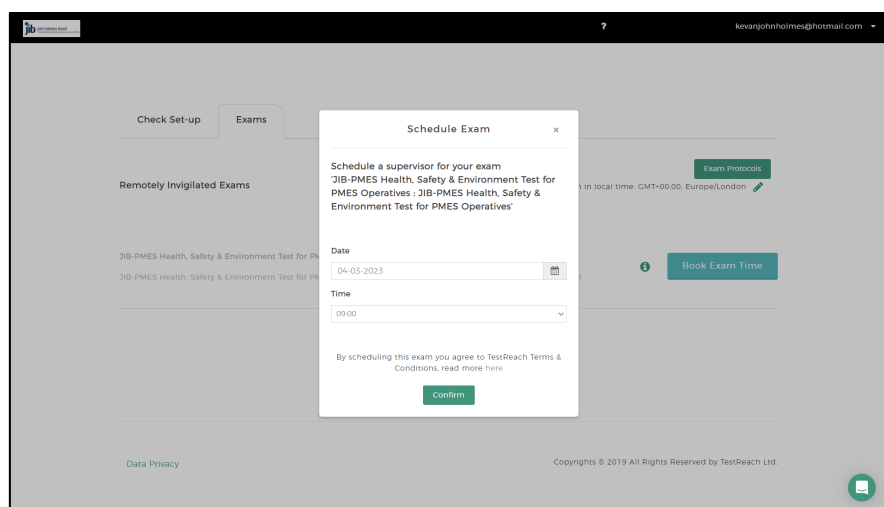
jib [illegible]

?

kevanjohnholmes@hotmail.com

Check Set-up

Exams

Remotely Invigilated Exams

Exam Protocols

n in local time: GMT+00:00, Europe/London

JIB-PMES Health, Safety & Environment Test for PM

JIB-PMES Health, Safety & Environment Test for PM

Book Exam Time

Schedule Exam

×

Schedule a supervisor for your exam 'JIB-PMES Health, Safety & Environment Test for PMES Operatives : JIB-PMES Health, Safety & Environment Test for PMES Operatives'

Date

04-03-2023

Time

09:00

By scheduling this exam you agree to TestReach Terms & Conditions, read more here

Confirm

Data Privacy

Copyrights © 2019 All Rights Reserved by TestReach Ltd.